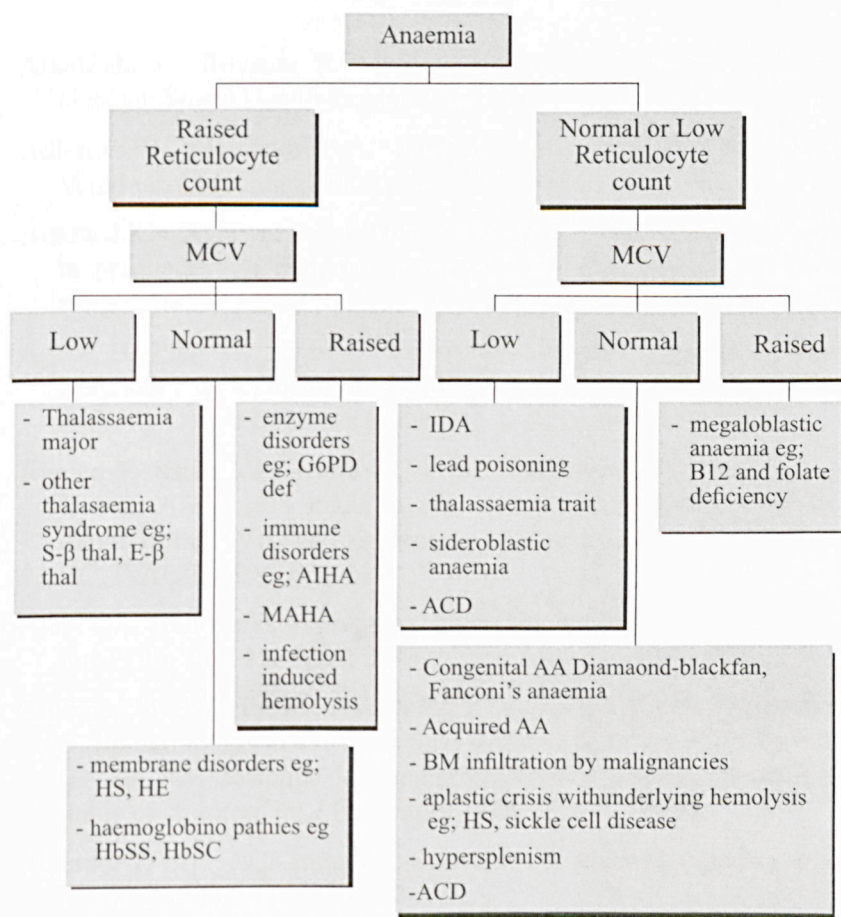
Anaemia

Raised Reticulocyte count

Normal or Low Reticulocyte count

MCV

MCV

Low

Normal

Raised

Low

Normal

Raised

- Thalassaemia major
- other thalasaemia syndrome eg; S-β thal, E-β thal

- enzyme disorders eg; G6PD def
- immune disorders eg; AIHA
- MAHA
- infection induced hemolysis

- IDA
- lead poisoning
- thalassaemia trait
- sideroblastic anaemia
-ACD

- megaloblastic anaemia eg; B12 and folate deficiency

- membrane disorders eg; HS, HE
- haemoglobino pathies eg HbSS, HbSC

- Congenital AA Diamaond-blackfan, Fanconi's anaemia
- Acquired AA
- BM infiltration by malignancies
- aplastic crisis withunderlying hemolysis eg; HS, sickle cell disease
- hypersplenism
-ACD